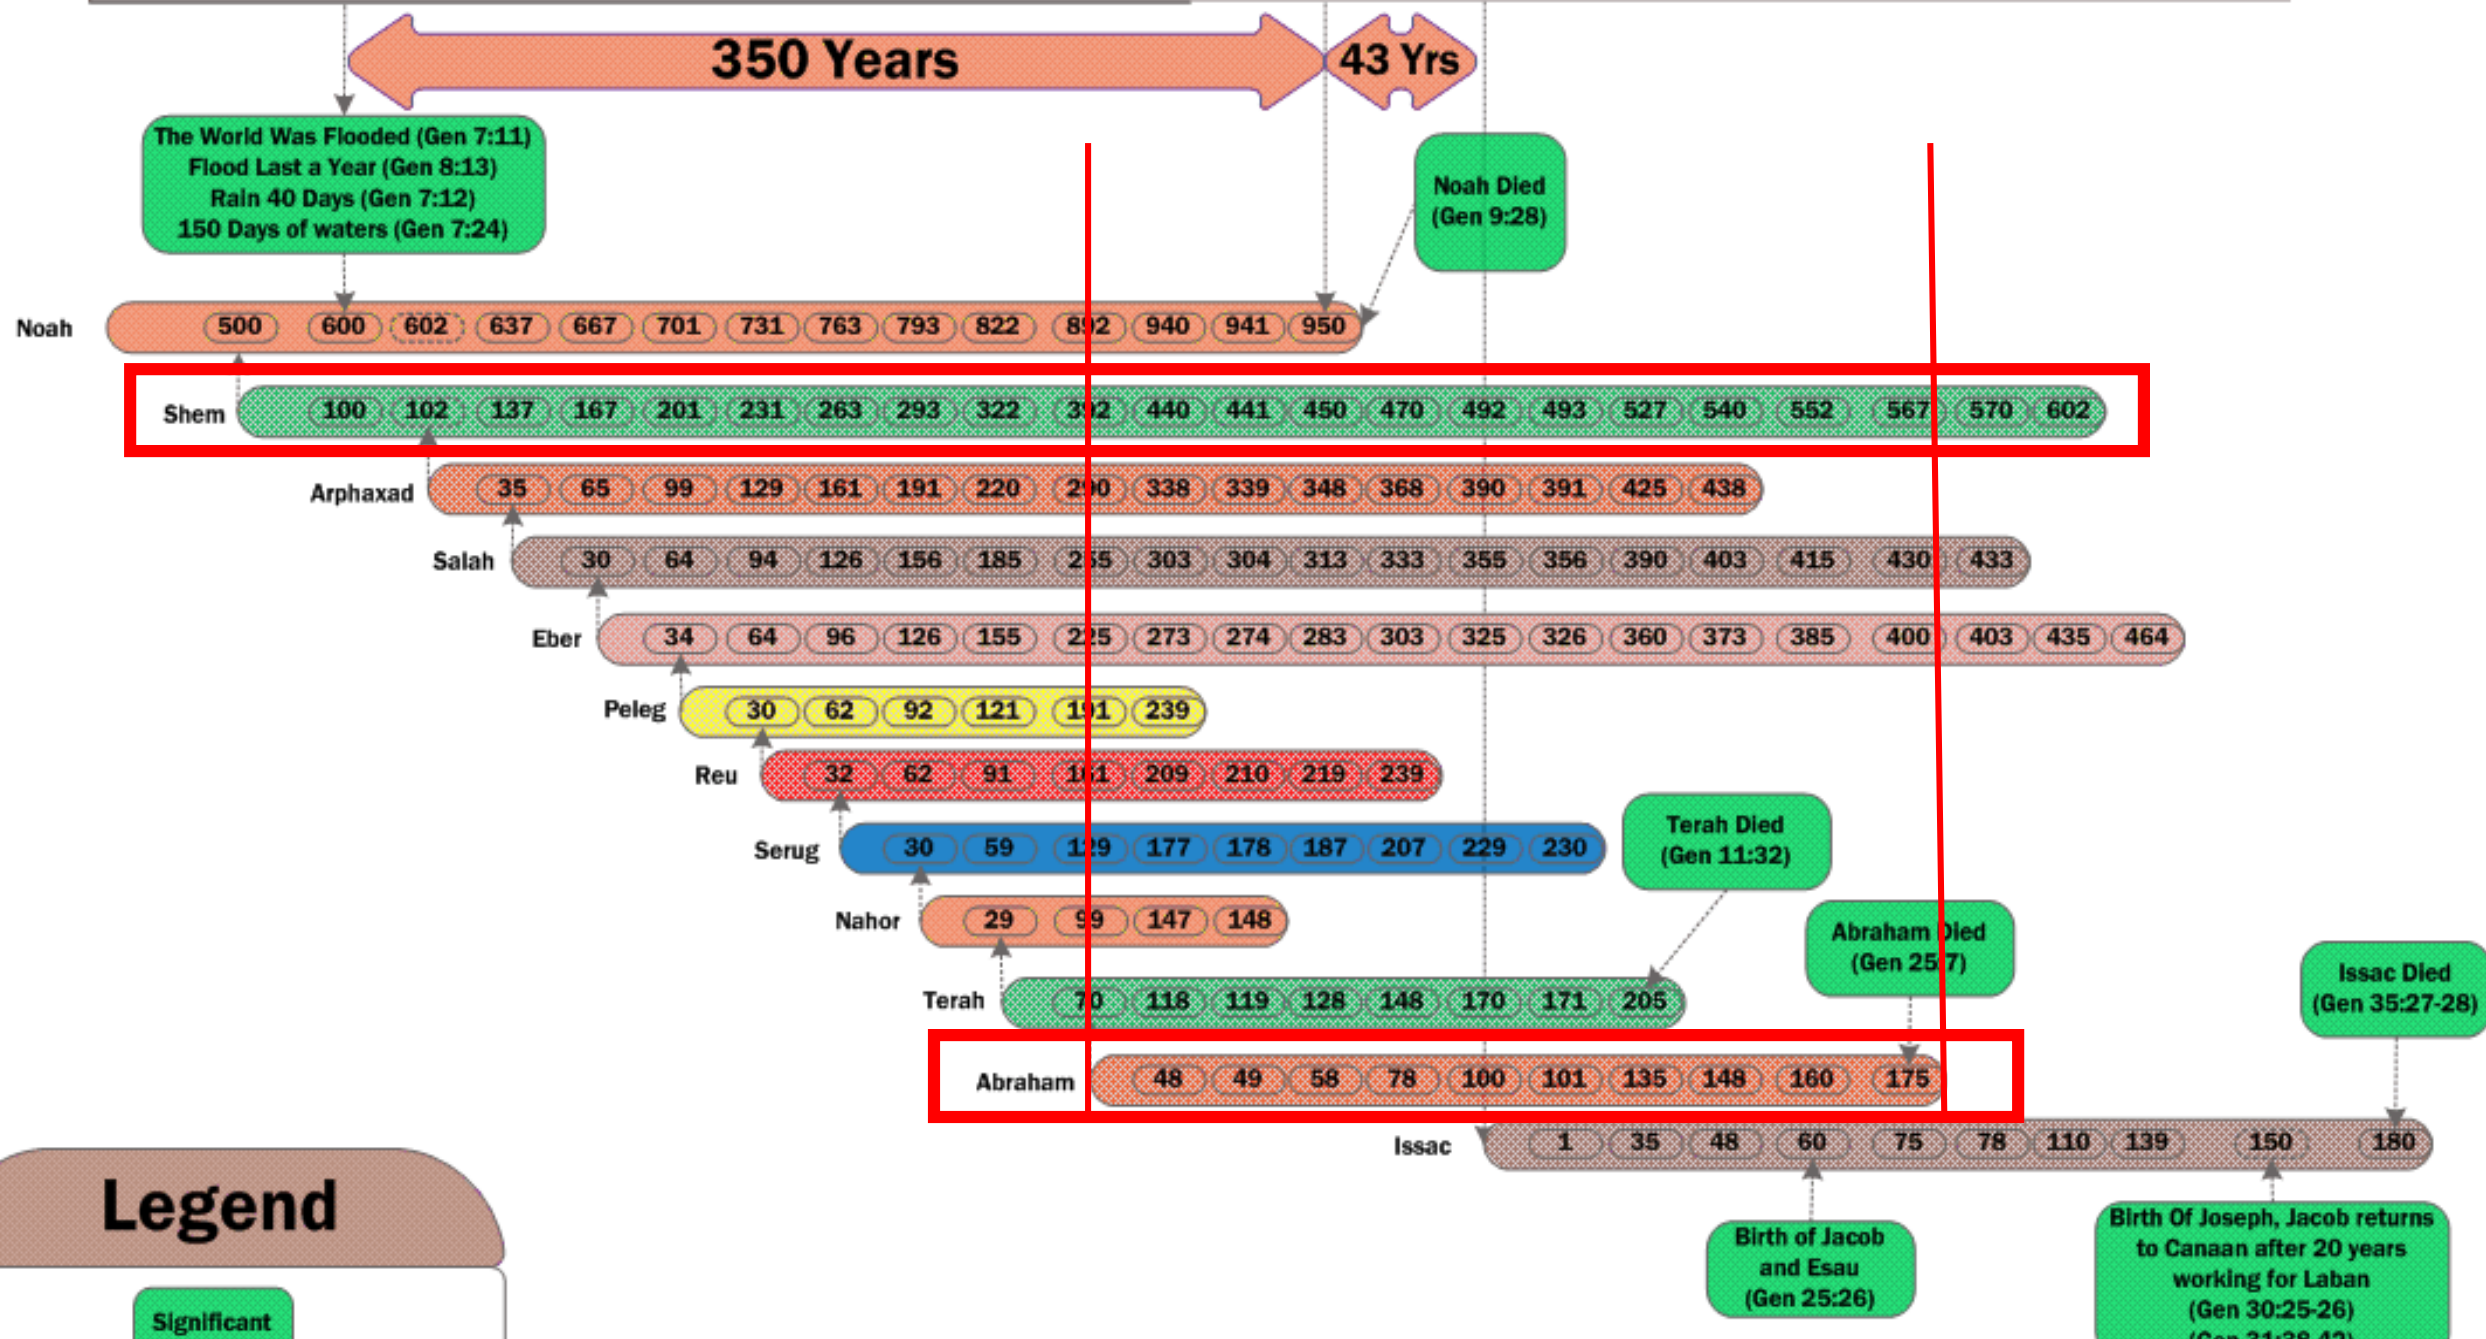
350 Years

43 Yrs

The World Was Flooded (Gen 7:11)
Flood Last a Year (Gen 8:13)
Rain 40 Days (Gen 7:12)
150 Days of waters (Gen 7:24)

Noah Died (Gen 9:28)

Noah 500 600 602 637 667 701 731 763 793 822 892 940 941 950

Shem 100 102 137 167 201 231 263 293 322 392 440 441 450 470 492 493 527 540 552 567 570 602

Arphaxad 35 65 99 129 161 191 220 290 338 339 348 368 390 391 425 438

Salah 30 64 94 126 156 185 255 303 304 313 333 355 356 390 403 415 430 433

Eber 34 64 96 126 155 225 273 274 283 303 325 326 360 373 385 400 403 435 464

Peleg 30 62 92 121 191 239

Reu 32 62 91 161 209 210 219 239

Serug 30 59 129 177 178 187 207 229 230

Terah Died (Gen 11:32)

Nahor 29 99 147 148

Abraham Died (Gen 25:7)

Issac Died (Gen 35:27-28)

Terah 70 118 119 128 148 170 171 205

Abraham 48 49 58 78 100 101 135 148 160 175

Issac 1 35 48 60 75 78 110 139 150 180

Legend

Significant

Birth of Jacob and Esau (Gen 25:26)

Birth Of Joseph, Jacob returns to Canaan after 20 years working for Laban (Gen 30:25-26) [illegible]